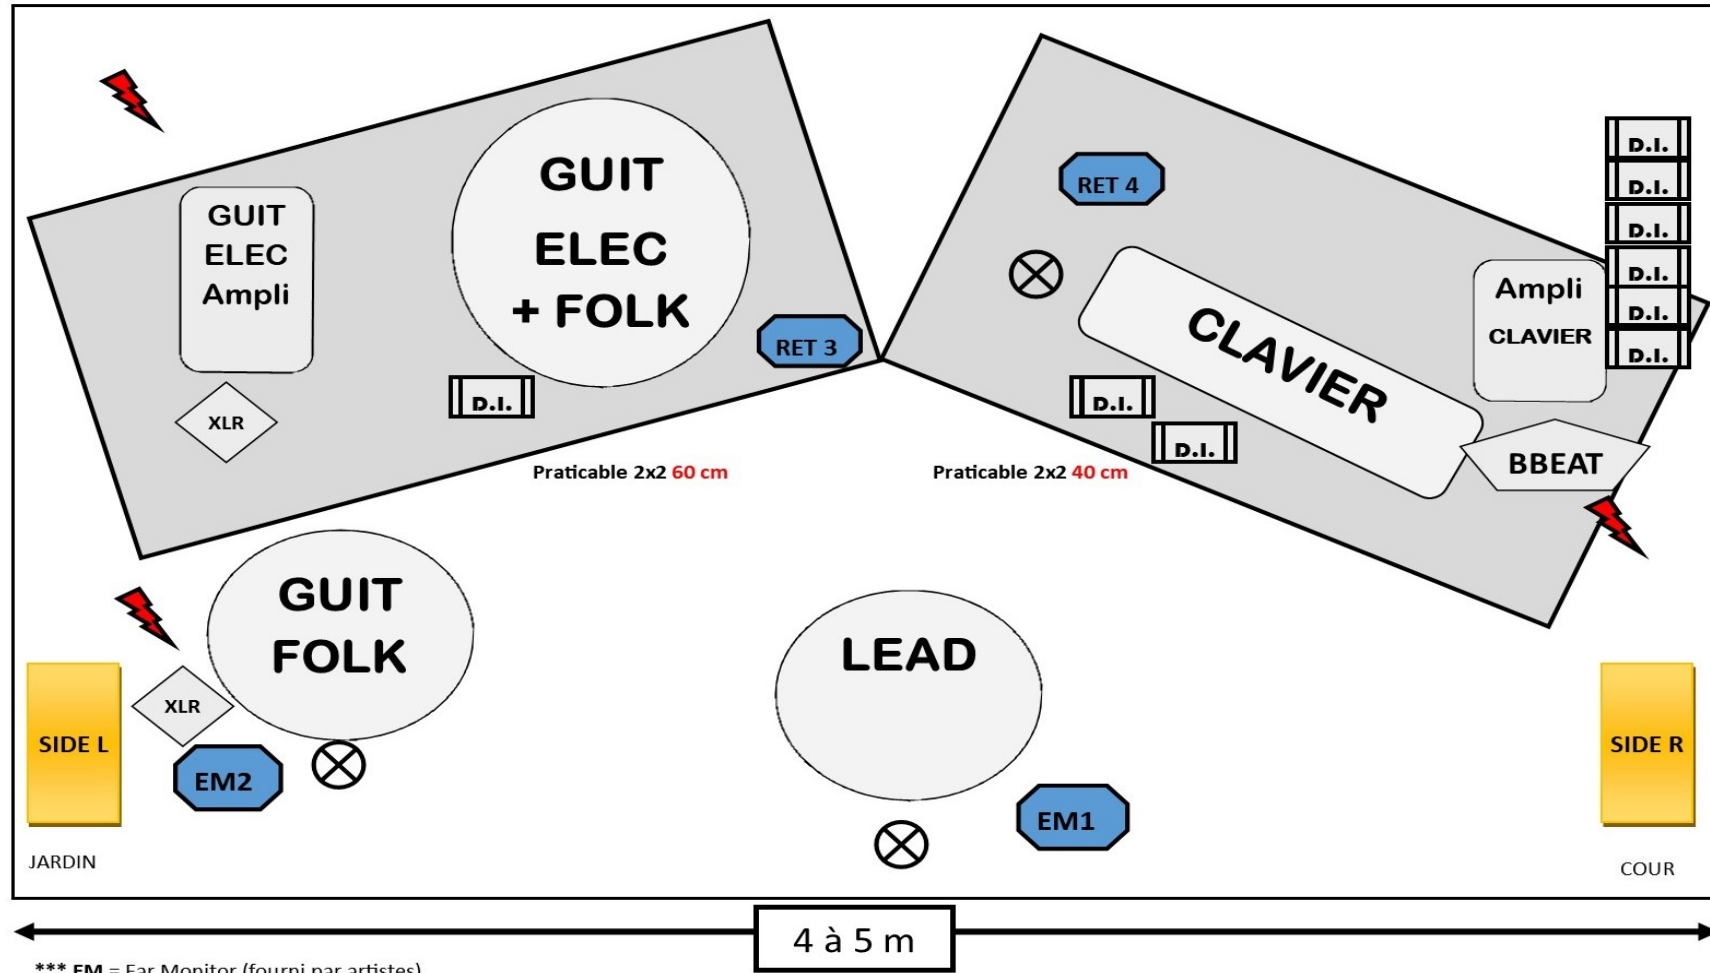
GUIT ELEC Ampli

GUIT ELEC + FOLK

RET 3

XLR

D.I.

Praticable 2x2 60 cm

RET 4

CLAVIER

Ampli CLAVIER

D.I.
D.I.
D.I.
D.I.
D.I.
D.I.

D.I.

D.I.

BBEAT

Praticable 2x2 40 cm

GUIT FOLK

XLR

SIDE L

EM2

LEAD

EM1

SIDE R

JARDIN

COUR

4 à 5 m

*** EM = Ear Monitor (fourni par artistes)